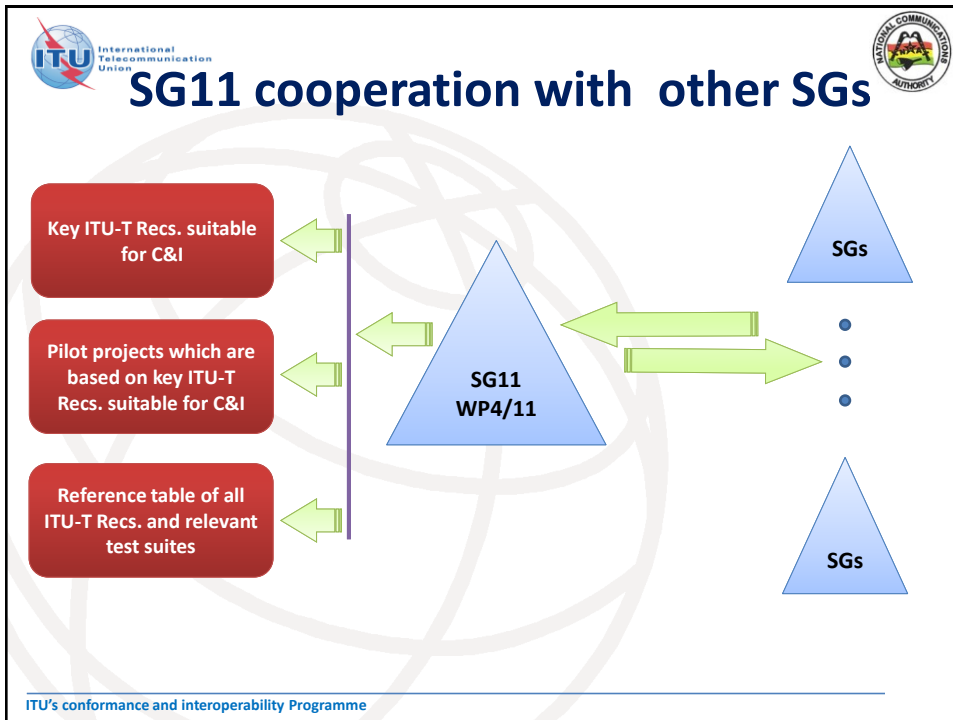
ITU International Telecommunication Union

NATIONAL COMMUNICATIONS AUTHORITY

SG11 cooperation with other SGs

Key ITU-T Recs. suitable for C&I

Pilot projects which are based on key ITU-T Recs. suitable for C&I

Reference table of all ITU-T Recs. and relevant test suites

SG11 WP4/11

SGs

SGs

ITU's conformance and interoperability Programme